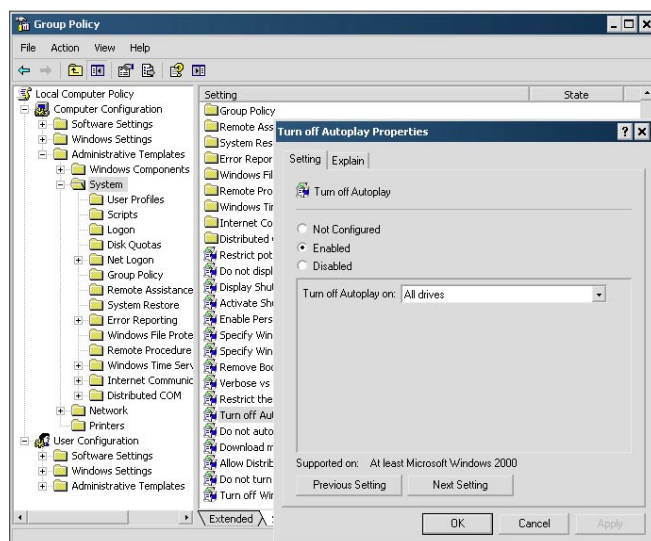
Group Policy

File Action View Help

Local Computer Policy
Computer Configuration
Software Settings
Windows Settings
Administrative Templates
Windows Components
System
User Profiles
Scripts
Logon
Disk Quotas
Net Logon
Group Policy
Remote Assistance
System Restore
Error Reporting
Windows File Prote
Remote Procedure
Windows Time Serv
Internet Communic
Distributed COM
Network
Printers
User Configuration
Software Settings
Windows Settings
Administrative Templates

Setting
Group Policy
Remote Ass
System Res
Error Repor
Windows Fil
Remote Pro
Windows Tir
Internet Co
Distributed
Restrict pot
Do not displ
Display Shul
Activate Sh
Enable Pers
Specify Win
Specify Win
Remove Boc
Verbose vs
Restrict the
Turn off Au
Do not auto
Download m
Allow Distrib
Do not turn
Turn off Wir

State

Extended

Turn off Autoplay Properties

Setting Explain

Turn off Autoplay

Not Configured
Enabled
Disabled

Turn off Autoplay on: All drives

Supported on: At least Microsoft Windows 2000

Previous Setting Next Setting

OK Cancel Apply